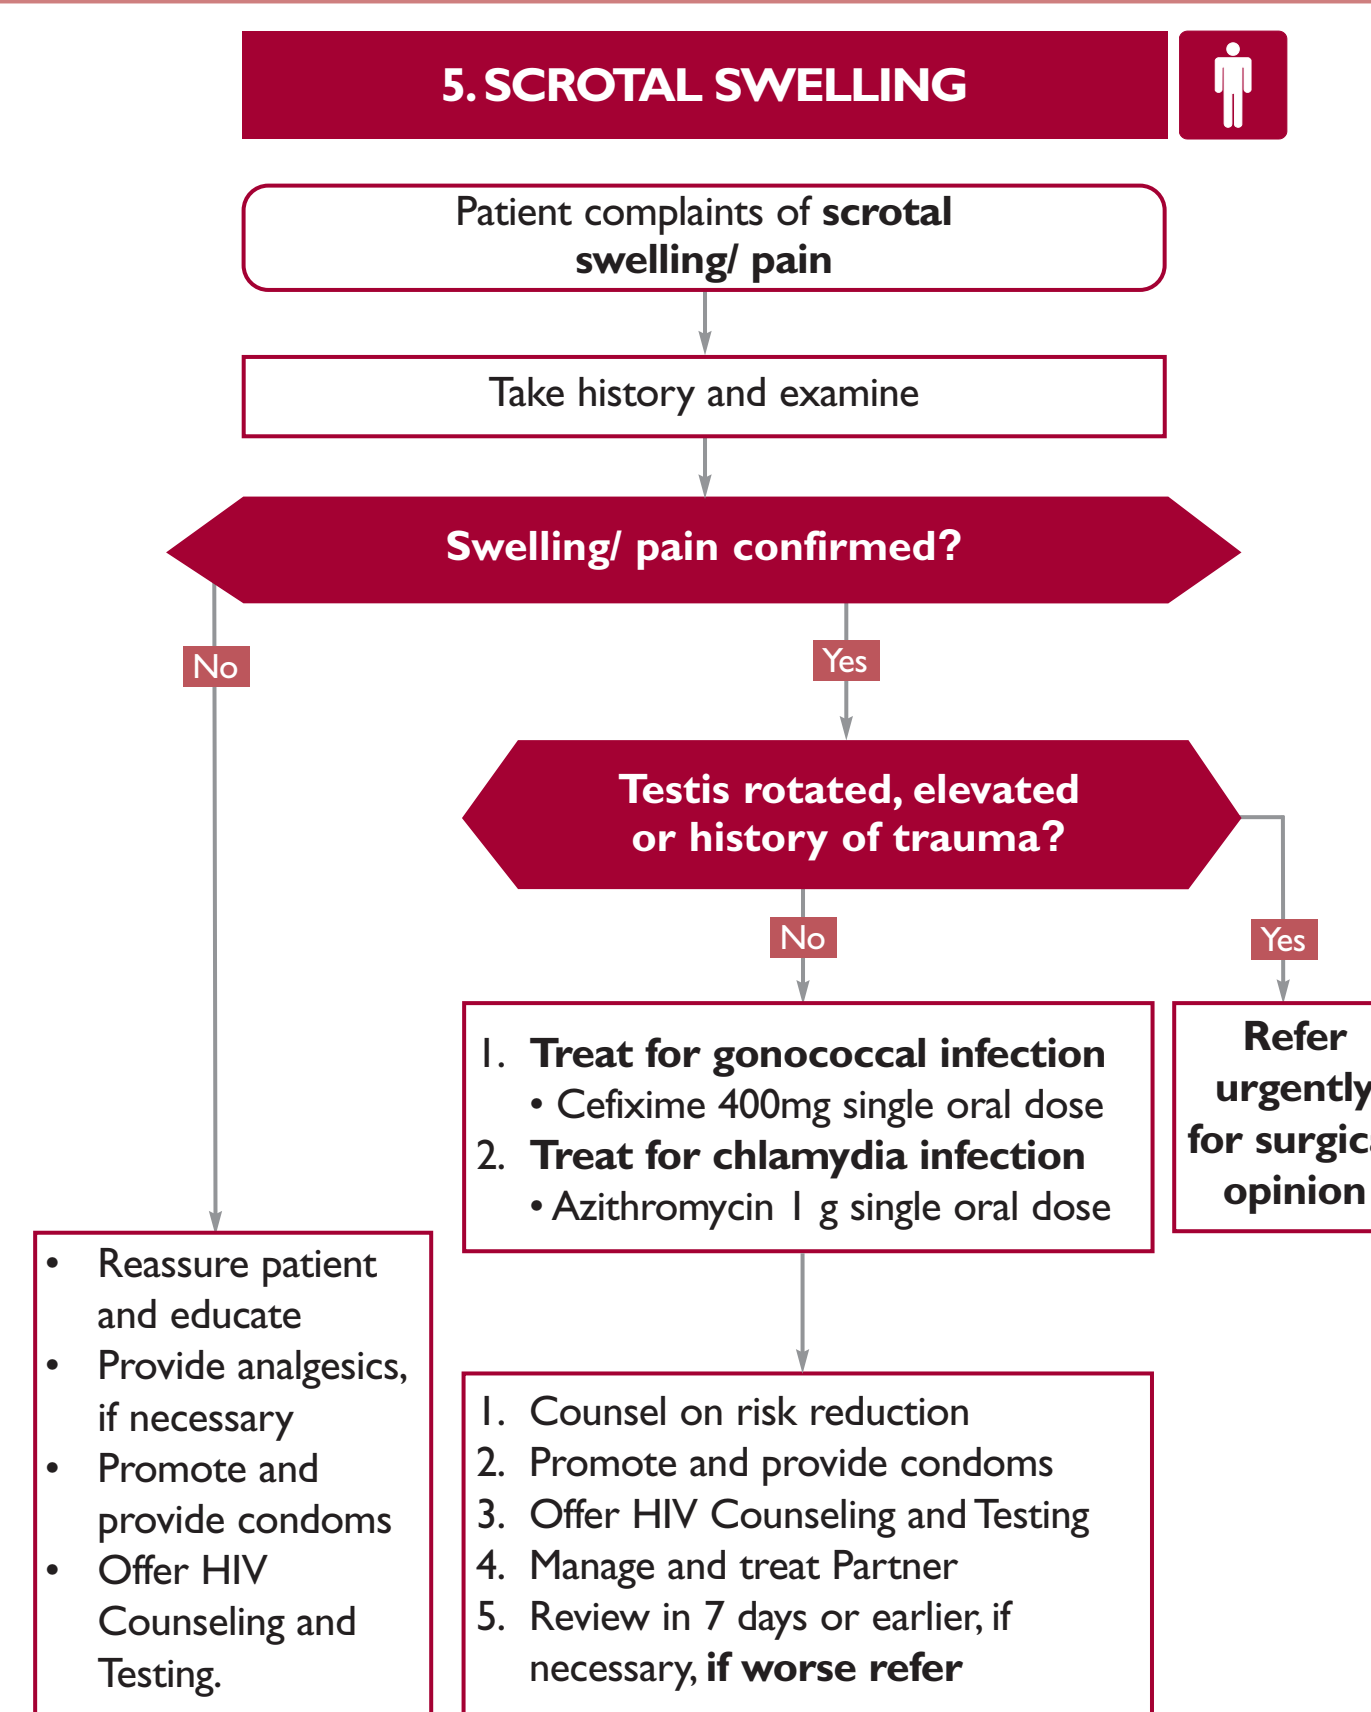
5. SCROTAL SWELLING

Patient complaints of **scrotal swelling/ pain**

Take history and examine

Swelling/ pain confirmed?

No

Yes

Testis rotated, elevated or history of trauma?

No

Yes

1. **Treat for gonococcal infection**
 • Cefixime 400mg single oral dose
2. **Treat for chlamydia infection**
 • Azithromycin 1 g single oral dose

Refer urgently for surgic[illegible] opinion

• Reassure patient and educate
• Provide analgesics, if necessary
• Promote and provide condoms
• Offer HIV Counseling and Testing.

1. Counsel on risk reduction
2. Promote and provide condoms
3. Offer HIV Counseling and Testing
4. Manage and treat Partner
5. Review in 7 days or earlier, if necessary, **if worse refer**